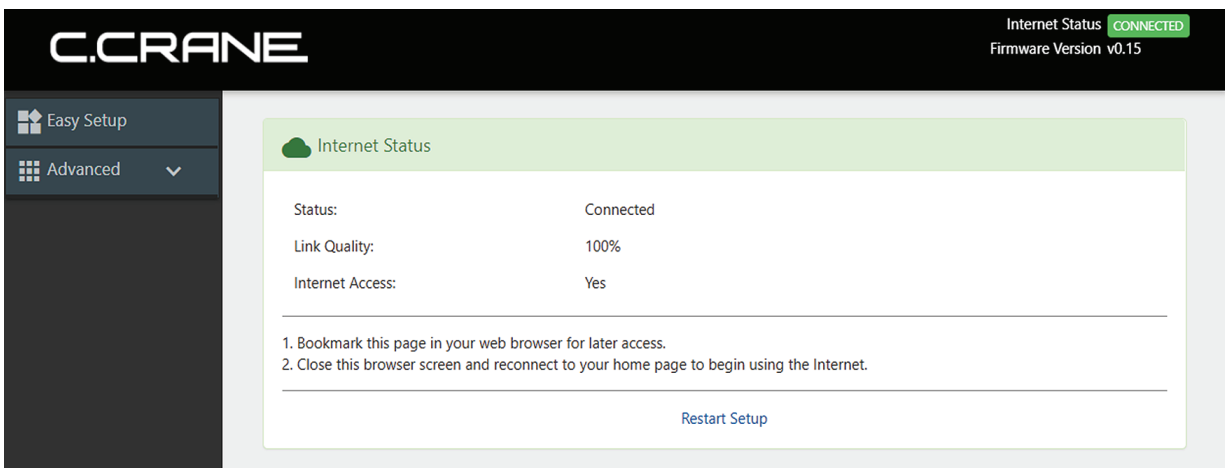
C.CRANE

Internet Status CONNECTED
Firmware Version v0.15

Easy Setup
Advanced

Internet Status

| | |
|---|---|
| Status: | Connected |
| Link Quality: | 100% |
| Internet Access: | Yes |

1. Bookmark this page in your web browser for later access.
2. Close this browser screen and reconnect to your home page to begin using the Internet.

Restart Setup